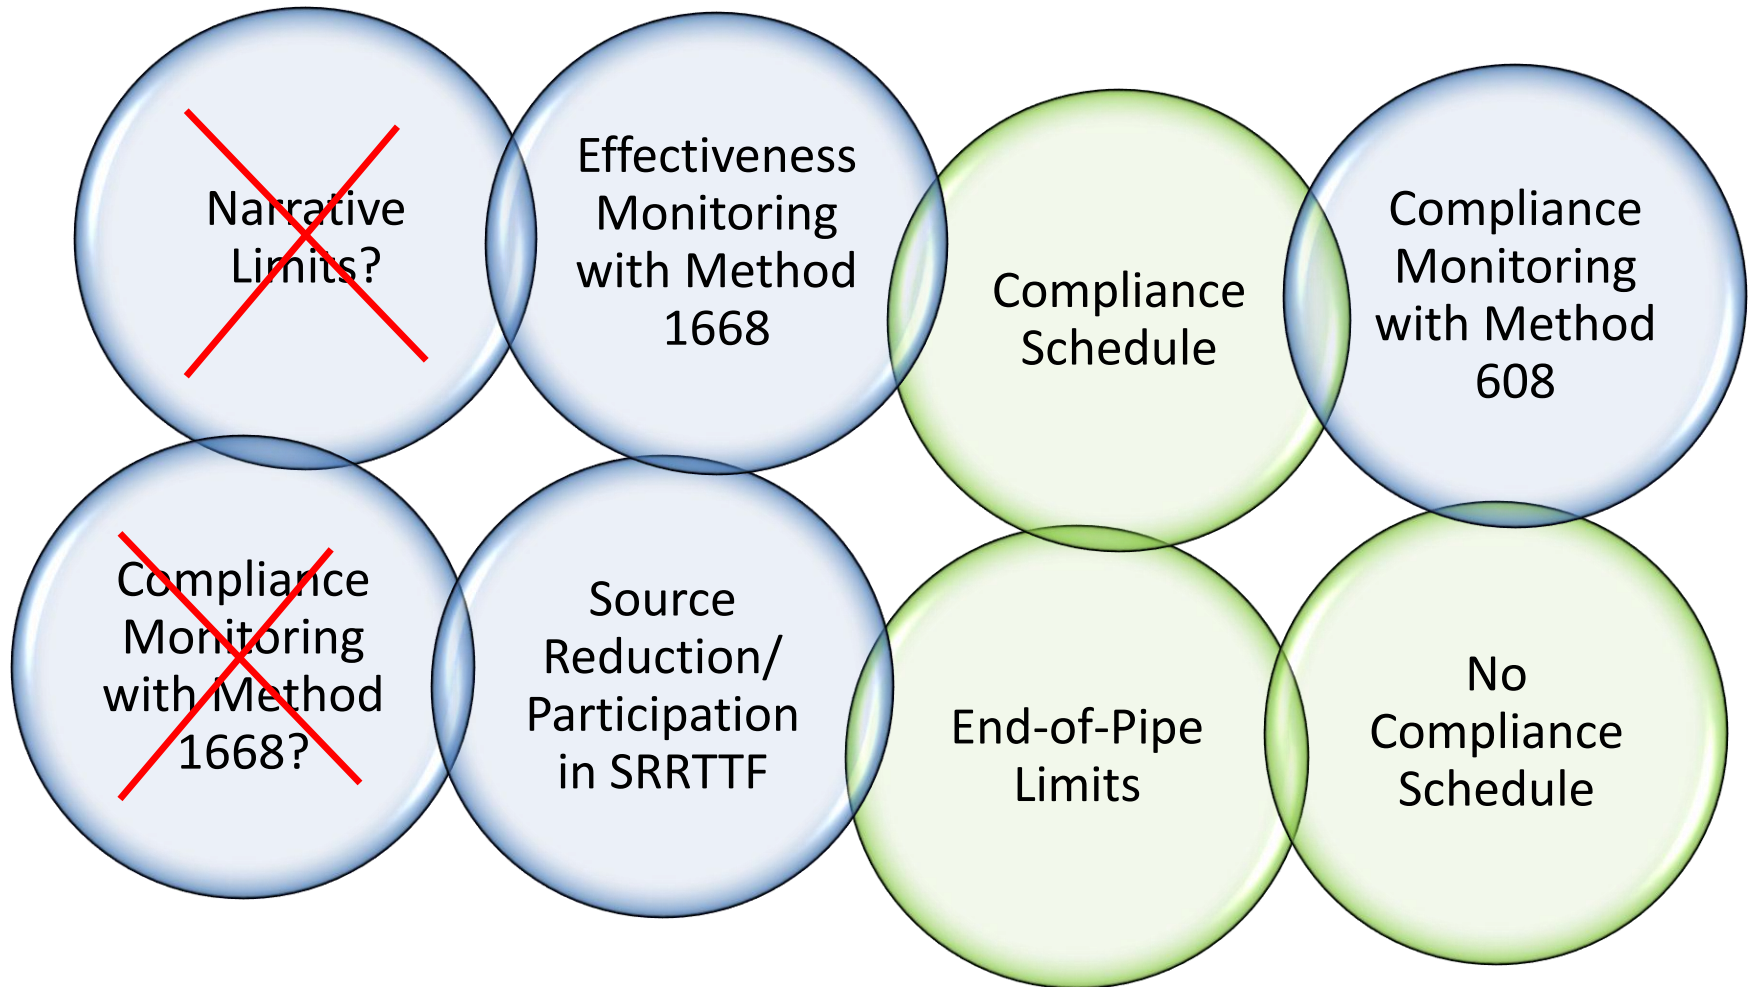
Narrative Limits?

Effectiveness Monitoring with Method 1668

Compliance Schedule

Compliance Monitoring with Method 608

Compliance Monitoring with Method 1668?

Source Reduction/ Participation in SRRTTF

End-of-Pipe Limits

No Compliance Schedule